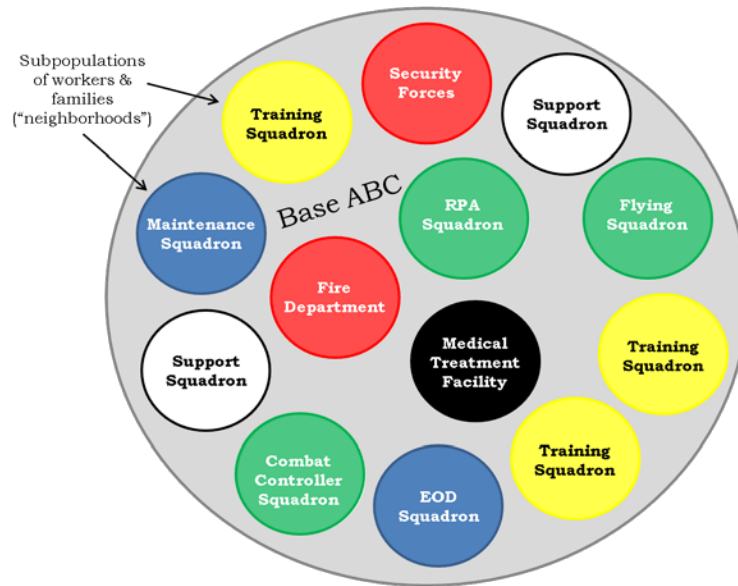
Subpopulations of workers & families ("neighborhoods")

Security Forces

Training Squadron

Support Squadron

Base ABC

Maintenance Squadron

RPA Squadron

Flying Squadron

Fire Department

Medical Treatment Facility

Support Squadron

Training Squadron

Training Squadron

Combat Controller Squadron

EOD Squadron